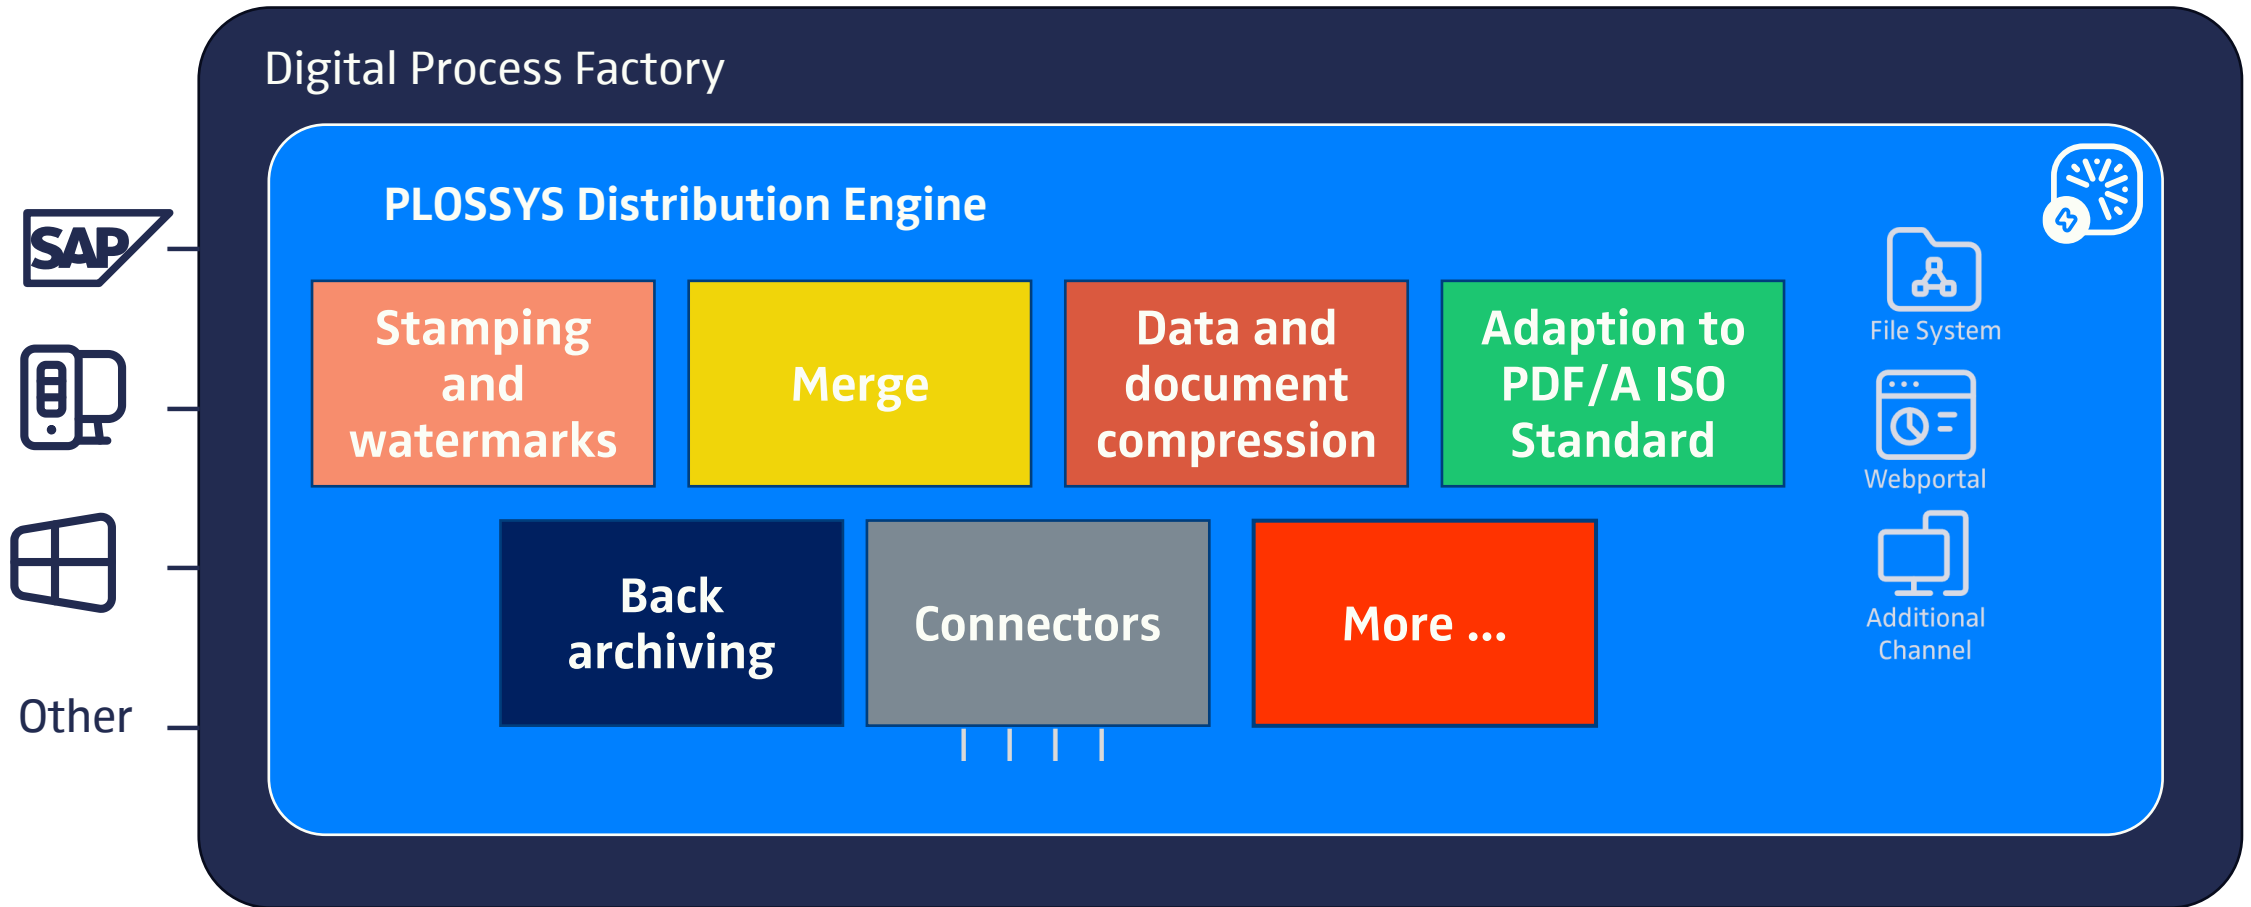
SAP

Other

Digital Process Factory

PLOSSYS Distribution Engine

Stamping and watermarks

Merge

Data and document compression

Adaption to PDF/A ISO Standard

Back archiving

Connectors

More ...

File System

Webportal

Additional Channel